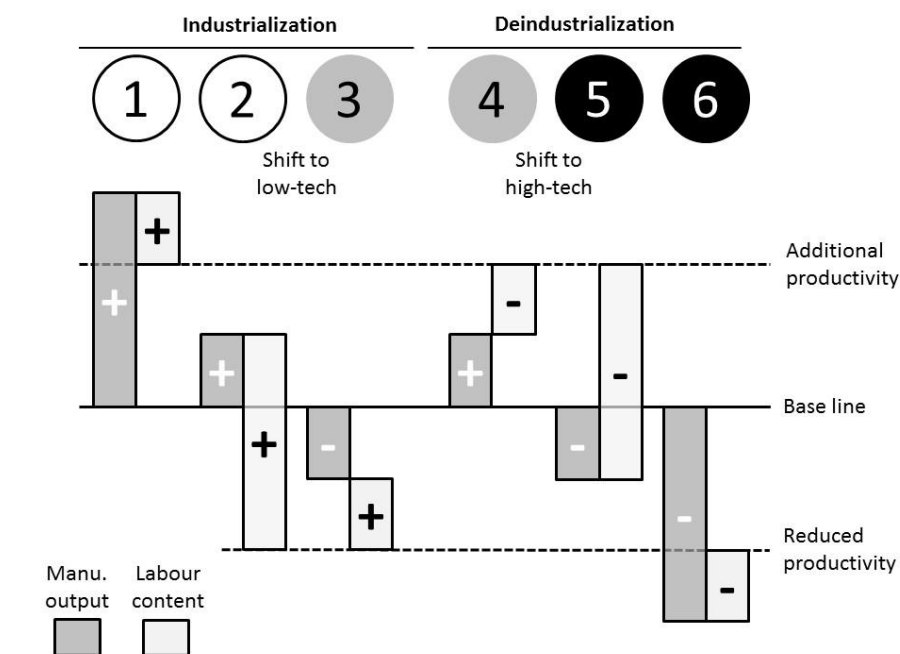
Industrialization

Deindustrialization

1 2 3 4 5 6

Shift to low-tech

Shift to high-tech

Additional productivity

Base line

Reduced productivity

+ + + + + + - - - + - - - -

Manu. output

Labour content